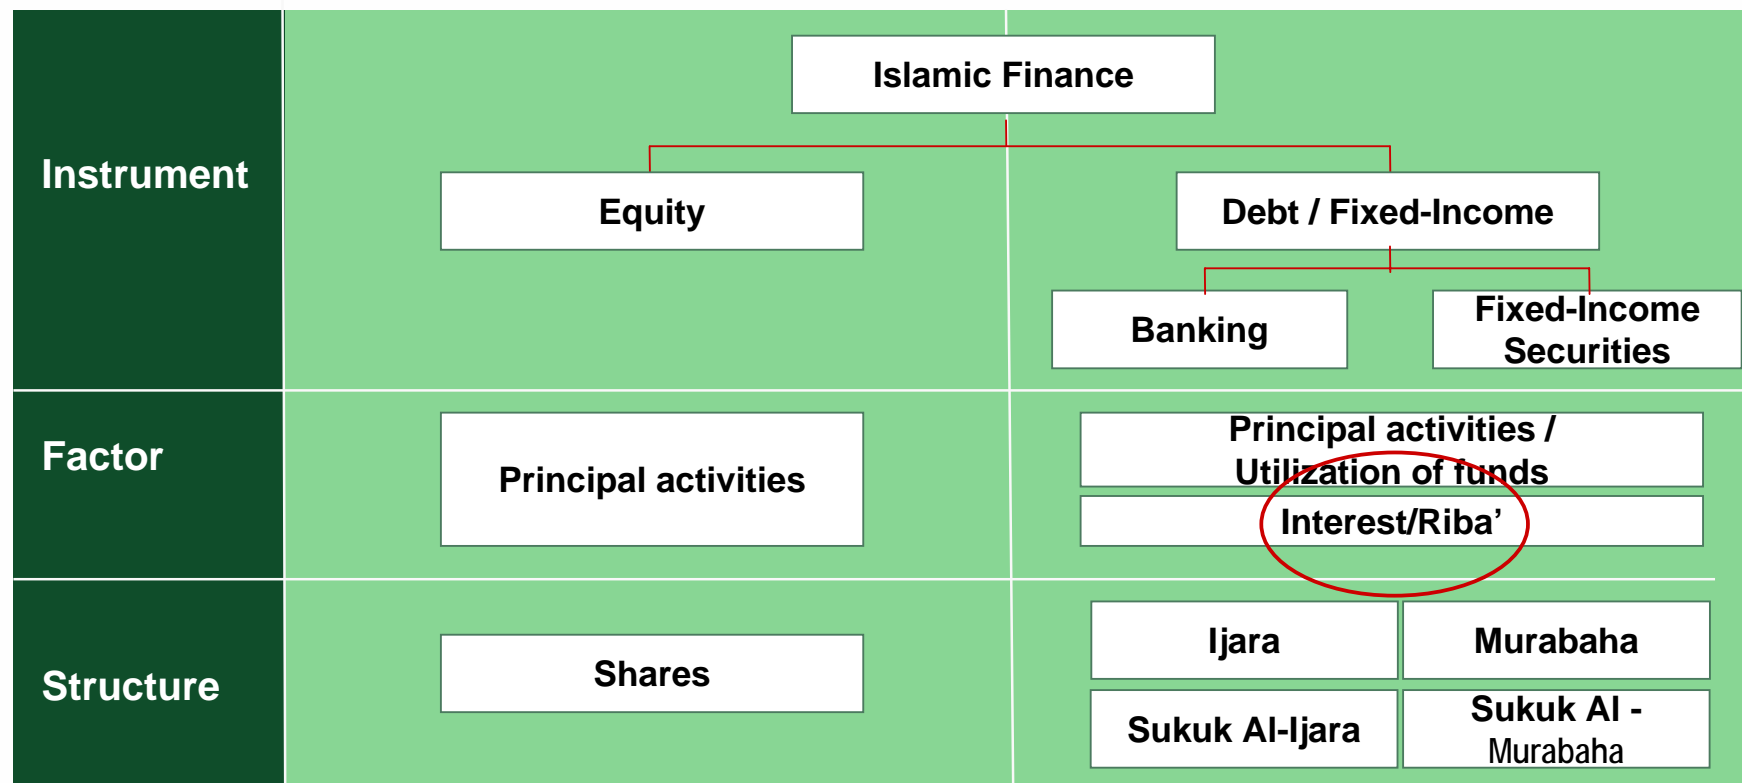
Instrument

Islamic Finance

Equity

Debt / Fixed-Income

Banking

Fixed-Income Securities

Factor

Principal activities

Principal activities / Utilization of funds

Interest/Riba’

Structure

Shares

Ijara

Murabaha

Sukuk Al-Ijara

Sukuk Al - Murabaha